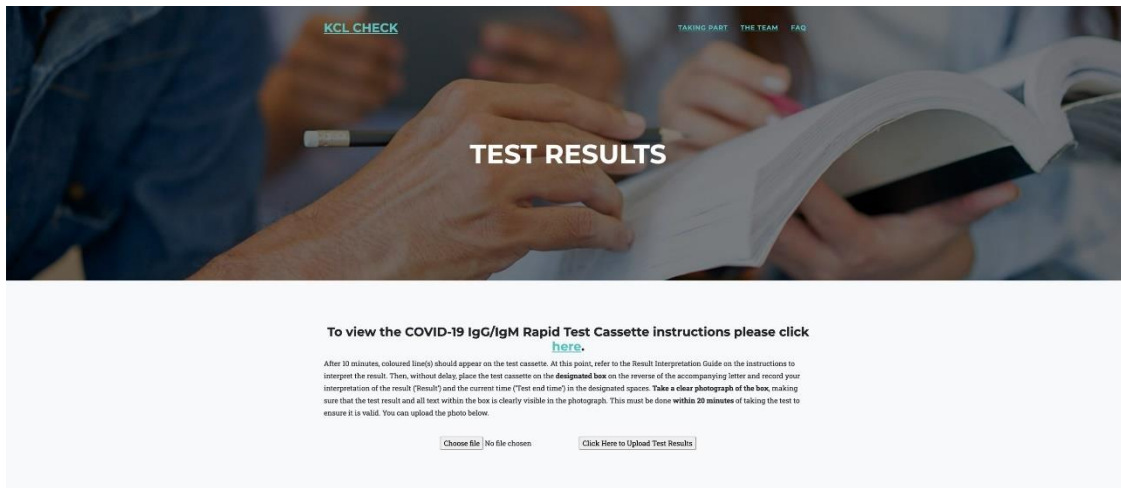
KCL CHECK

TAKING PART THE TEAM FAQ

TEST RESULTS

To view the COVID-19 IgG/IgM Rapid Test Cassette instructions please click here.

After 10 minutes, coloured line(s) should appear on the test cassette. At this point, refer to the Result Interpretation Guide on the instructions to interpret the result. Then, without delay, place the test cassette on the designated box on the reverse of the accompanying letter and record your interpretation of the result ('Result') and the current time ('Test end time') in the designated spaces. Take a clear photograph of the box, making sure that the test result and all text within the box is clearly visible in the photograph. This must be done within 20 minutes of taking the test to ensure it is valid. You can upload the photo below.

Choose file No file chosen

Click Here to Upload Test Results